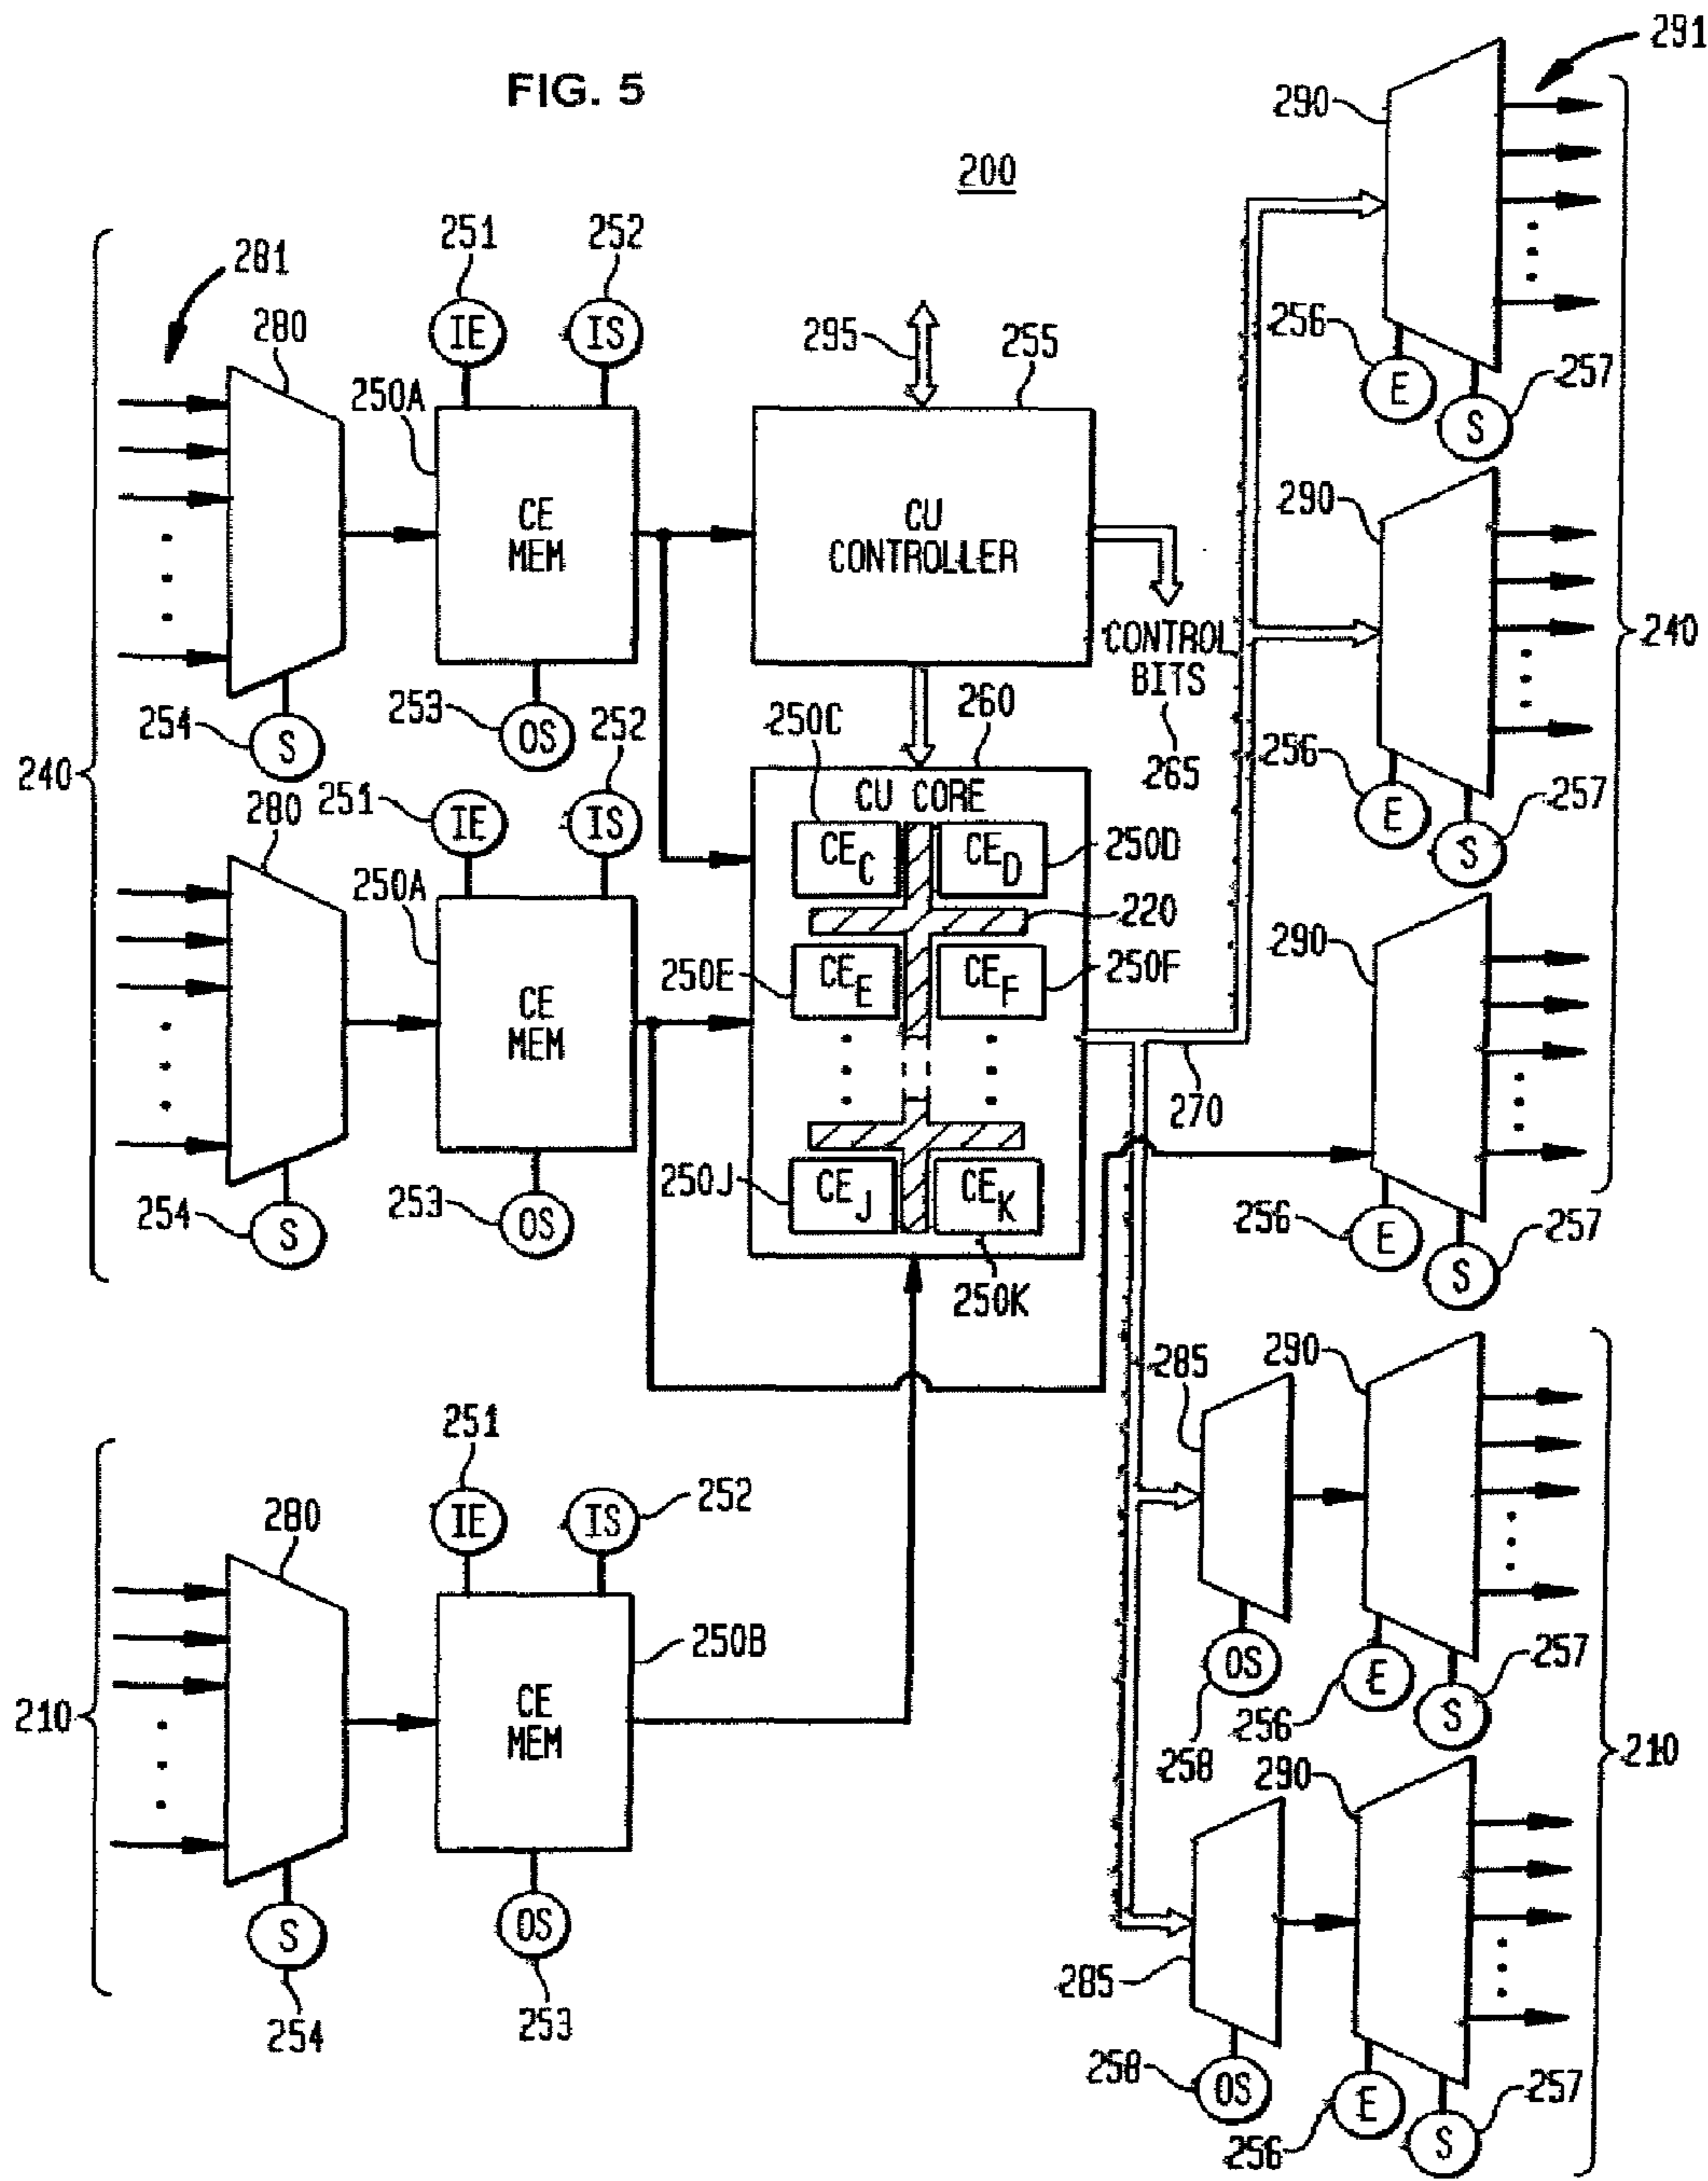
FIG. 5

200

291

290

281

251

252

280

IE

IS

295

255

250A

CE MEM

CU CONTROLLER

256

E

S

257

290

CONTROL BITS

240

254

S

253

OS

252

250C

260

265

256

240

280

251

IE

IS

CU CORE

E

S

257

$CE_C$

$CE_D$

250D

250A

220

290

CE MEM

250E

$CE_E$

$CE_F$

250F

270

250J

$CE_J$

$CE_K$

256

E

S

257

254

S

253

OS

250K

285

290

251

252

IE

IS

280

250B

210

CE MEM

OS

E

S

257

258

256

210

290

285

S

OS

254

253

258

OS

E

S

257

256